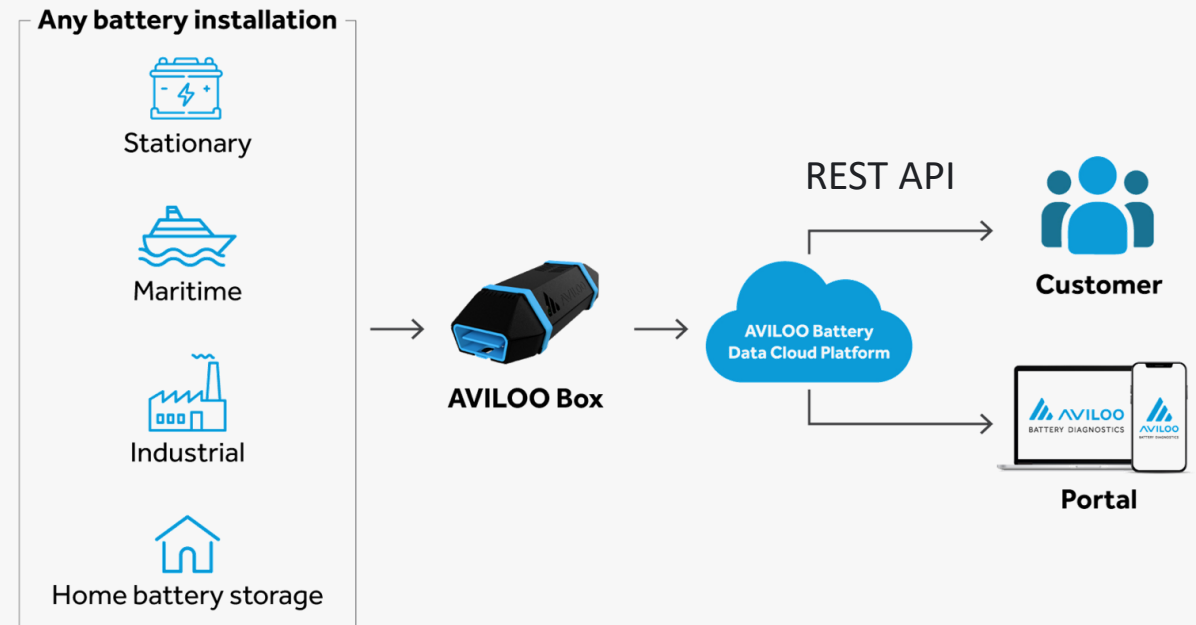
Any battery installation

Stationary

Maritime

Industrial

Home battery storage

AVILOO Box

AVILOO Battery Data Cloud Platform

REST API

Customer

AVILOO BATTERY DIAGNOSTICS

AVILOO BATTERY DIAGNOSTICS

Portal